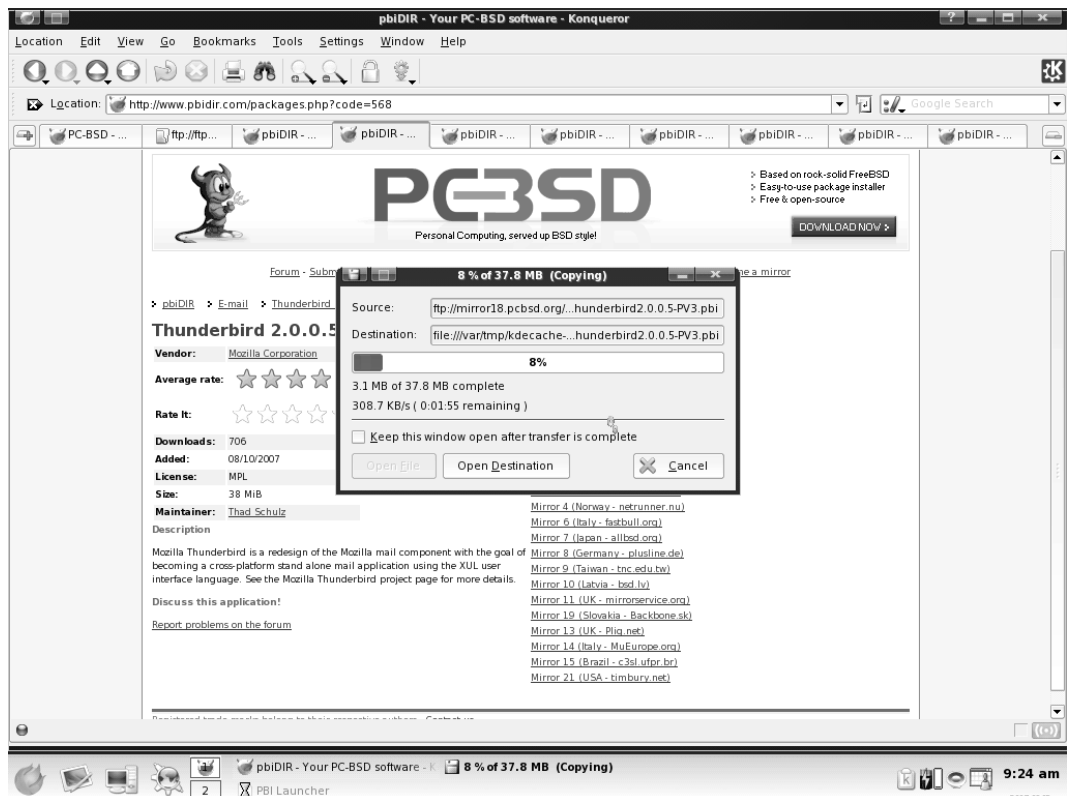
pbiDIR - Your PC-BSD software - Konqueror

Location Edit View Go Bookmarks Tools Settings Window Help

Location: http://www.pbidir.com/packages.php?code=568

Google Search

PC-BSD - ... ftp://ftp... pbiDIR - ... pbiDIR - ... pbiDIR - ... pbiDIR - ... pbiDIR - ... pbiDIR - ... pbiDIR - ... pbiDIR - ...

PC-BSD

Personal Computing, served up BSD style!

Based on rock-solid FreeBSD
Easy-to-use package installer
Free & open-source

DOWNLOAD NOW

Forum - Subm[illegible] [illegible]e a mirror

pbiDIR E-mail Thunderbird

Thunderbird 2.0.0.5

Vendor: Mozilla Corporation

Average rate:

Rate It:

Downloads: 706

Added: 08/10/2007

License: MPL

Size: 38 MiB

Maintainer: Thad Schulz

Description

Mozilla Thunderbird is a redesign of the Mozilla mail component with the goal of becoming a cross-platform stand alone mail application using the XUL user interface language. See the Mozilla Thunderbird project page for more details.

Discuss this application!

Report problems on the forum

Mirror 4 (Norway - netrunner.nu)
Mirror 6 (Italy - fastbull.org)
Mirror 7 (Japan - allbsd.org)
Mirror 8 (Germany - plusline.de)
Mirror 9 (Taiwan - tnc.edu.tw)
Mirror 10 (Latvia - bsd.lv)
Mirror 11 (UK - mirrorservice.org)
Mirror 19 (Slovakia - Backbone.sk)
Mirror 13 (UK - Pliq.net)
Mirror 14 (Italy - MuEurope.org)
Mirror 15 (Brazil - c3sl.ufpr.br)
Mirror 21 (USA - timbury.net)

8 % of 37.8 MB (Copying)

Source: ftp://mirror18.pcbsd.org/...hunderbird2.0.0.5-PV3.pbi

Destination: file:///var/tmp/kdecache-...hunderbird2.0.0.5-PV3.pbi

8%

3.1 MB of 37.8 MB complete

308.7 KB/s ( 0:01:55 remaining )

Keep this window open after transfer is complete

Open File Open Destination Cancel

2

pbiDIR - Your PC-BSD software - K 8 % of 37.8 MB (Copying)

PBI Launcher

9:24 am